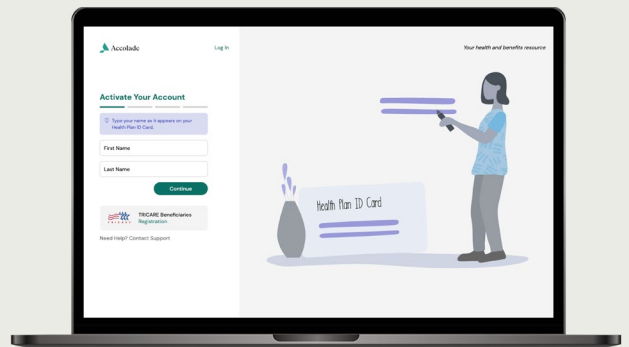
Accolade

Log In

Your health and benefits resource

Activate Your Account

Type your name as it appears on your Health Plan ID Card.

First Name

Last Name

Continue

TRICARE Beneficiaries Registration

Need Help? Contact Support

Health Plan ID Card